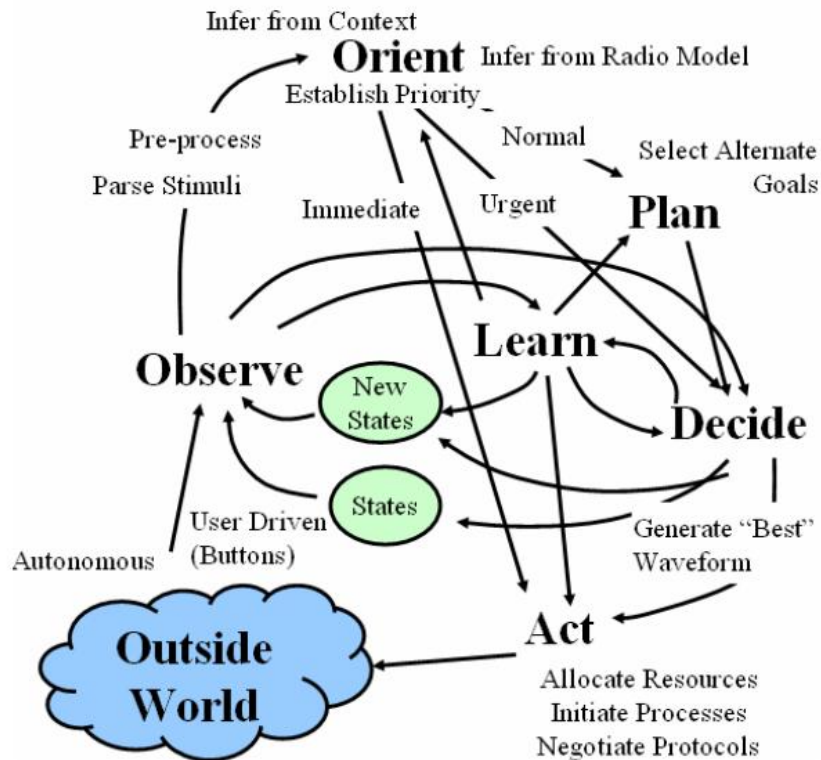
Infer from Context

Orient

Infer from Radio Model

Establish Priority

Normal

Select Alternate Goals

Pre-process

Parse Stimuli

Immediate

Urgent

Plan

Learn

Observe

New States

Decide

States

User Driven (Buttons)

Generate "Best" Waveform

Autonomous

Act

Outside World

Allocate Resources
Initiate Processes
Negotiate Protocols